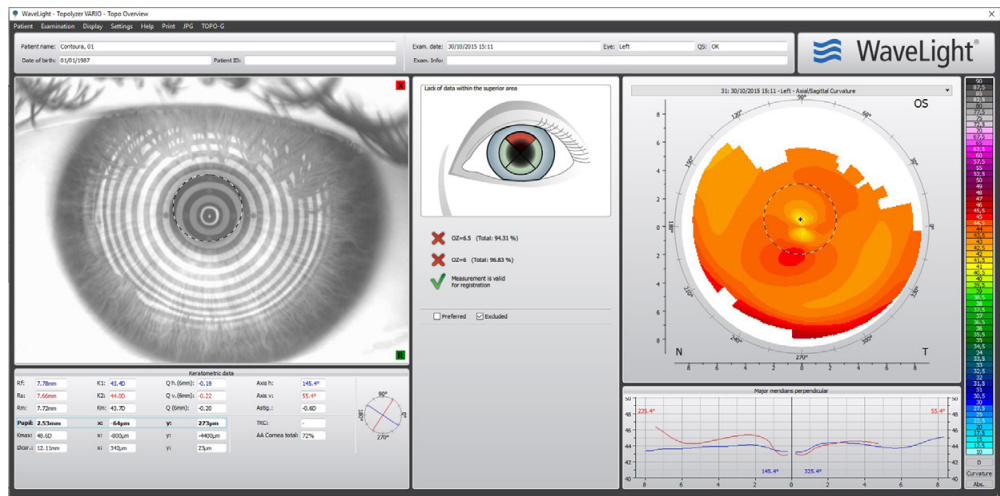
WaveLight - Topolyzer VARIO - Topo Overview

Patient Examination Display Settings Help Print JPG TOPO-G

Patient name: Contoura, 01
Date of birth: 01/01/1987
Patient ID:
Exam. date: 30/10/2015 15:11
Eye: Left
QS: OK
Exam. Info:

WaveLight®

Lack of data within the superior area

OZ=6.5 (Total: 94.31 %)
OZ=6 (Total: 96.83 %)
Measurement is valid for registration

Preferred
Excluded

31: 30/10/2015 15:11 - Left - Axial/Sagittal Curvature

OS

N
T

Keratometric data

| Rf: | 7.78mm | K1: | 43.4D | Q h. (6mm): | -0.18 | Axis h: | 145.4° |
|---|---|---|---|---|---|---|---|
| Rs: | 7.66mm | K2: | 44.0D | Q v. (6mm): | -0.22 | Axis v: | 55.4° |
| Rm: | 7.72mm | Km: | 43.7D | Q (6mm): | -0.20 | Astig.: | -0.6D |
| Pupil: | 2.53mm | x: | 64µm | y: | 273µm | TKC: | - |
| Kmax: | 46.6D | x: | -800µm | y: | -4400µm | AA Cornea total: | 72% |
| Ødiam: | 12.11mm | x: | 343µm | y: | 23µm | | |

Major meridians perpendicular

235.4°
55.4°
145.4°
325.4°

90 87,5 85 82,5 80 77,5 75 72,5 70 67,5 65 62,5 60 57,5 55 52,5 50 49 48 47 46 45 44 43 42,5 42 41,5 41 40,5 40 39,5 39 38,5 38 37,5 37 36,5 36 35,5 35 34,5 34 33,5 33 32,5 32 31,5 31 30,5 30 27,5 25 22,5 20 0

Curvature
Abs.